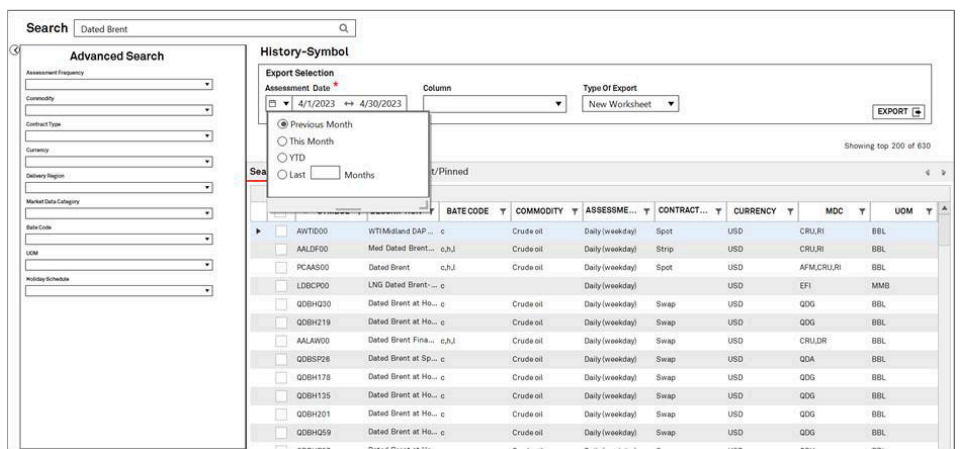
Search Dated Brent

Advanced Search

Assessment Frequency

Commodity

Contract Type

Currency

Delivery Region

Market Data Category

Bate Code

UOM

Holiday Schedule

History-Symbol

Export Selection

Assessment Date *

4/1/2023 ↔ 4/30/2023

Column

Type Of Export

New Worksheet

EXPORT

Previous Month

This Month

YTD

Last Months

Showing top 200 of 630

Sea t/Pinned

| | SYMBOL | DESCRIPTION | BATE CODE | COMMODITY | ASSESSME... | CONTRACT... | CURRENCY | MDC | UOM |
|---|---|---|---|---|---|---|---|---|---|
| ▸ | AWTID00 | WTI Midland DAP ... | c | Crude oil | Daily (weekday) | Spot | USD | CRU,RI | BBL |
| | AALDF00 | Med Dated Brent... | c,h,l | Crude oil | Daily (weekday) | Strip | USD | CRU,RI | BBL |
| | PCAAS00 | Dated Brent | c,h,l | Crude oil | Daily (weekday) | Spot | USD | AFM,CRU,RI | BBL |
| | LDBCP00 | LNG Dated Brent-... | c | | Daily (weekday) | | USD | EFI | MMB |
| | QDBHQ30 | Dated Brent at Ho... | c | Crude oil | Daily (weekday) | Swap | USD | QDG | BBL |
| | QDBH219 | Dated Brent at Ho... | c | Crude oil | Daily (weekday) | Swap | USD | QDG | BBL |
| | AALAW00 | Dated Brent Fina... | c,h,l | Crude oil | Daily (weekday) | Swap | USD | CRU,DR | BBL |
| | QDBSP26 | Dated Brent at Sp... | c | Crude oil | Daily (weekday) | Swap | USD | QDA | BBL |
| | QDBH178 | Dated Brent at Ho... | c | Crude oil | Daily (weekday) | Swap | USD | QDG | BBL |
| | QDBH135 | Dated Brent at Ho... | c | Crude oil | Daily (weekday) | Swap | USD | QDG | BBL |
| | QDBH201 | Dated Brent at Ho... | c | Crude oil | Daily (weekday) | Swap | USD | QDG | BBL |
| | QDBHQ59 | Dated Brent at Ho... | c | Crude oil | Daily (weekday) | Swap | USD | QDG | BBL |